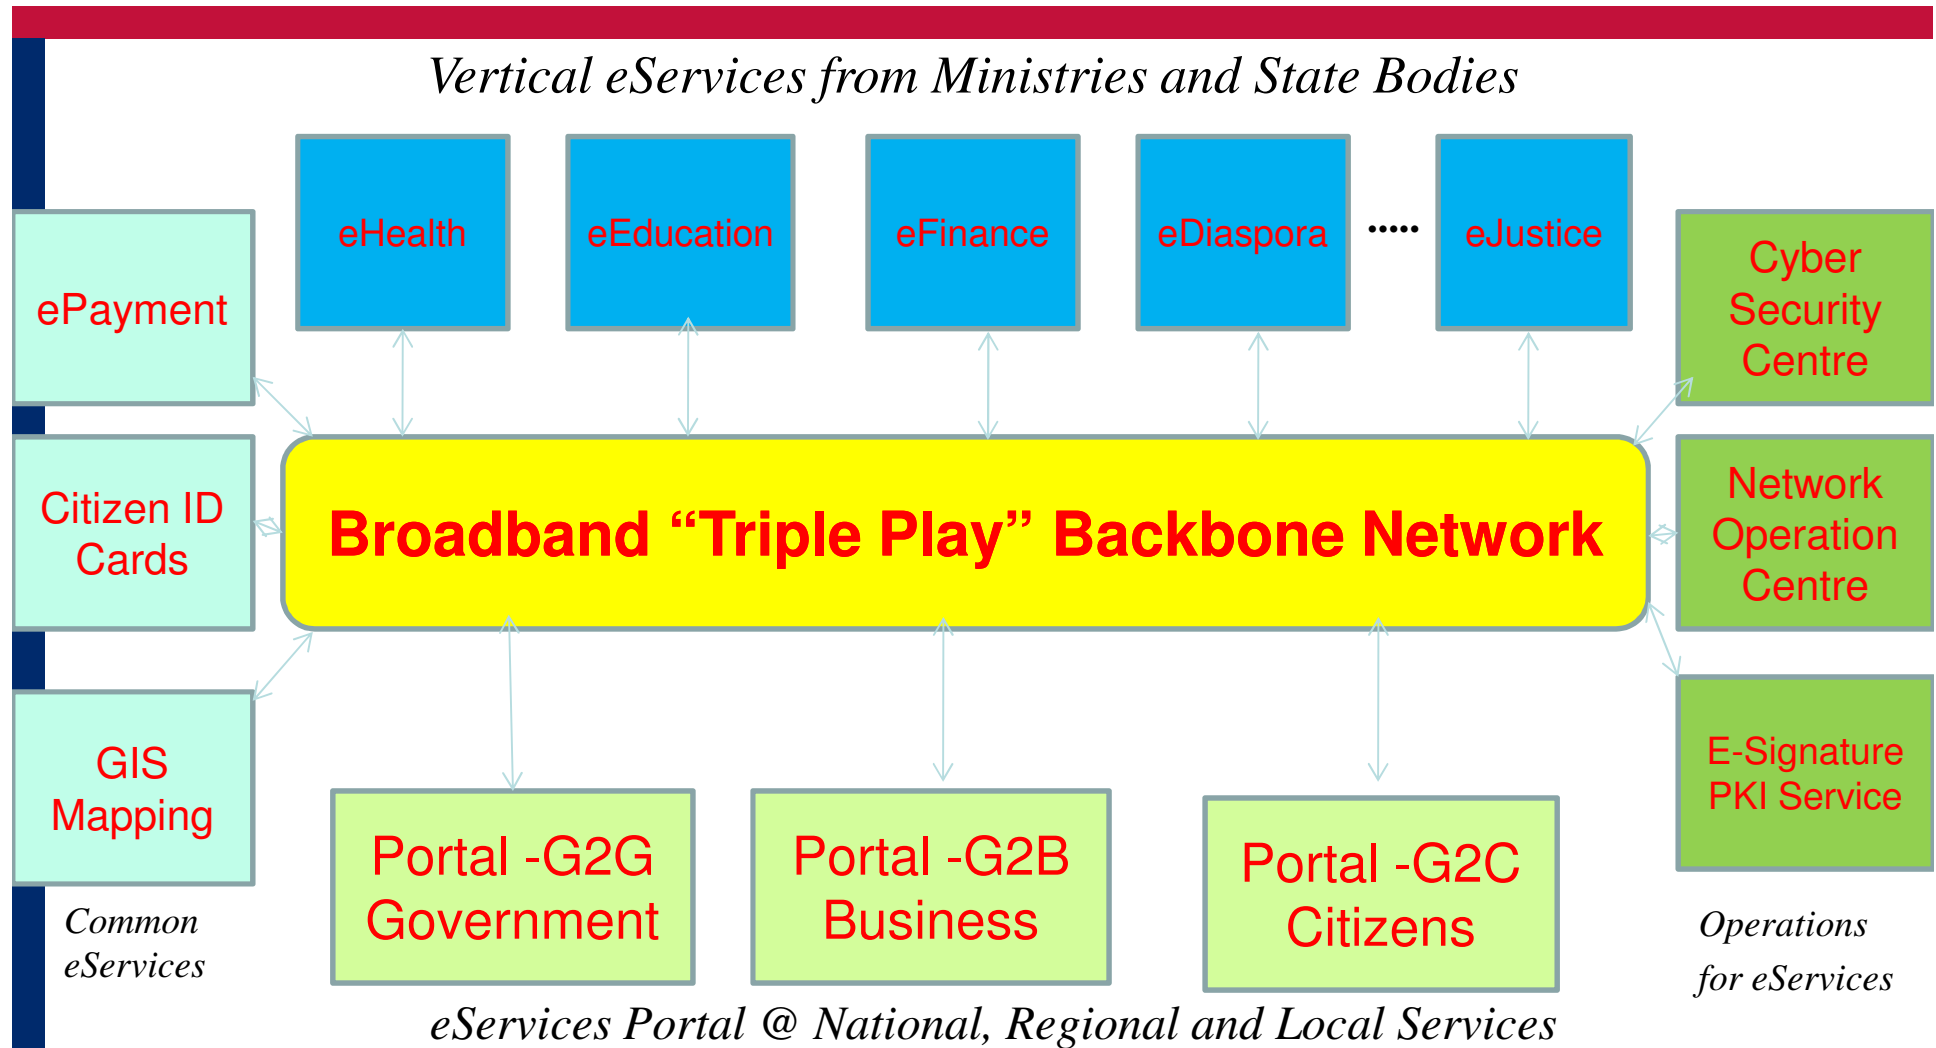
Vertical eServices from Ministries and State Bodies

eHealth

eEducation

eFinance

eDiaspora

.....

eJustice

ePayment

Citizen ID Cards

GIS Mapping

Common eServices

Broadband “Triple Play” Backbone Network

Cyber Security Centre

Network Operation Centre

E-Signature PKI Service

Operations for eServices

Portal -G2G Government

Portal -G2B Business

Portal -G2C Citizens

eServices Portal @ National, Regional and Local Services